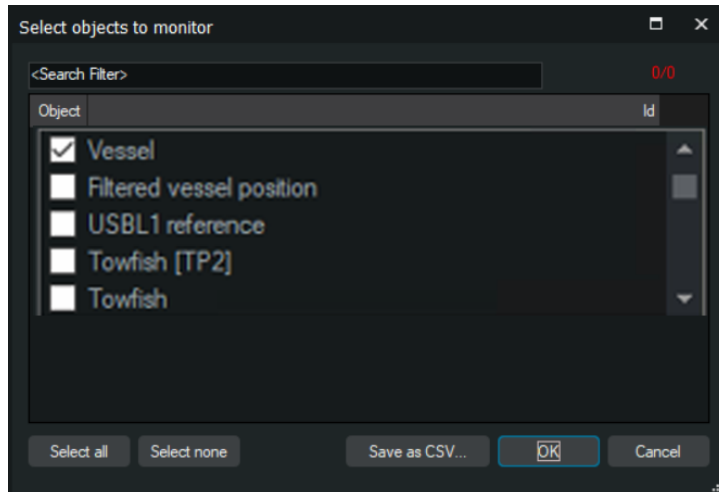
Select objects to monitor

<Search Filter>

0/0

| Object | Id |
|---|---|
| Vessel | |
| Filtered vessel position | |
| USBL1 reference | |
| Towfish [TP2] | |
| Towfish | |

Select all
Select none
Save as CSV...
OK
Cancel